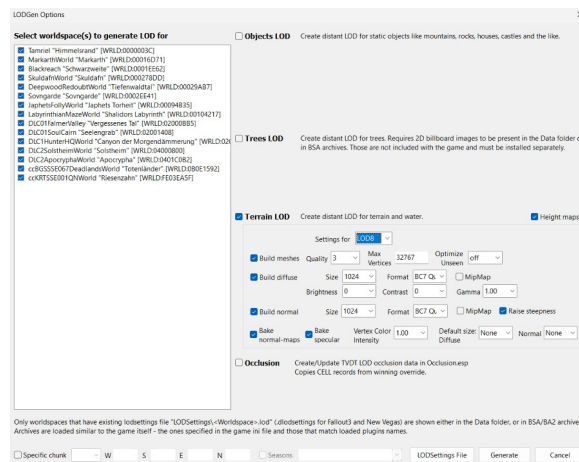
LODGen Options

Select worldspace(s) to generate LOD for

Tamriel "Himmelsrand" [WRLD:0000003C]
MarkarthWorld "Markarth" [WRLD:00016D71]
Blackreach "Schwarzweite" [WRLD:0001EE62]
SkuldafnWorld "Skuldafn" [WRLD:000278DD]
DeepwoodRedoubtWorld "Tiefenwaldtal" [WRLD:00029AB7]
Sovngarde "Sovngarde" [WRLD:0002EE41]
JaphetsFollyWorld "Japhets Torheit" [WRLD:00094835]
LabyrinthianMazeWorld "Shalidors Labyrinth" [WRLD:00104217]
DLC01FalmerValley "Vergessenes Tal" [WRLD:020008B5]
DLC01SoulCairn "Seelengrab" [WRLD:02001408]
DLC1HunterHQWorld "Canyon der Morgendämmerung" [WRLD:02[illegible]
DLC2SolstheimWorld "Solstheim" [WRLD:04000800]
DLC2ApocryphaWorld "Apocrypha" [WRLD:0401C0B2]
ccBGSSSE067DeadlandsWorld "Totenländer" [WRLD:080E1592]
ccKRTSSE001QNWorld "Riesenzahn" [WRLD:FE03EA5F]

Objects LOD Create distant LOD for static objects like mountains, rocks, houses, castles and the like.

Trees LOD Create distant LOD for trees. Requires 2D billboard images to be present in the Data folder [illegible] in BSA archives. Those are not included with the game and must be installed separately.

Terrain LOD Create distant LOD for terrain and water.

Height maps

Settings for LOD8

Build meshes Quality 3 Max Vertices 32767 Optimize Unseen off

Build diffuse Size 1024 Format BC7 Q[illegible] MipMap

Brightness 0 Contrast 0 Gamma 1.00

Build normal Size 1024 Format BC7 Q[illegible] MipMap Raise steepness

Bake normal-maps Bake specular Vertex Color Intensity 1.00 Default size: Diffuse None Normal None

Occlusion Create/Update TVDT LOD occlusion data in Occlusion.esp
Copies CELL records from winning override.

Only worldspaces that have existing lodsettings file "LODSettings\<Worldspace>.lod" (.dlodsettings for Fallout3 and New Vegas) are shown either in the Data folder, or in BSA/BA2 archive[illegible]
Archives are loaded similar to the game itself - the ones specified in the game ini file and those that match loaded plugins names.

Specific chunk W S E N Seasons LODSettings File Generate Cancel